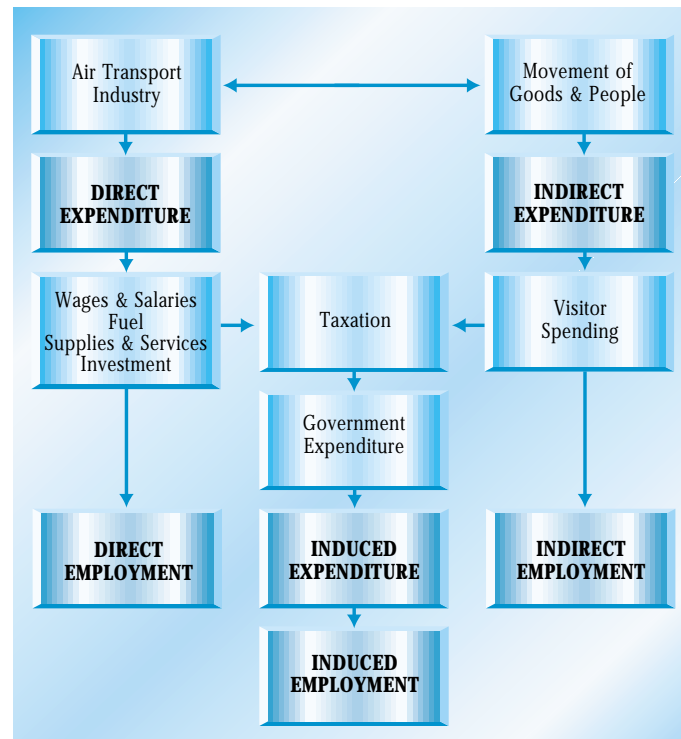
Air Transport Industry

Movement of Goods & People

DIRECT EXPENDITURE

INDIRECT EXPENDITURE

Wages & Salaries
Fuel
Supplies & Services
Investment

Taxation

Visitor Spending

Government Expenditure

DIRECT EMPLOYMENT

INDUCED EXPENDITURE

INDIRECT EMPLOYMENT

INDUCED EMPLOYMENT